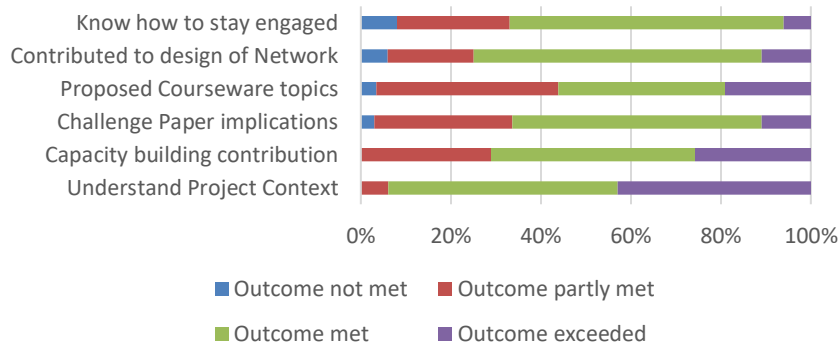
Know how to stay engaged
Contributed to design of Network
Proposed Courseware topics
Challenge Paper implications
Capacity building contribution
Understand Project Context

0% 20% 40% 60% 80% 100%

Outcome not met
Outcome partly met
Outcome met
Outcome exceeded